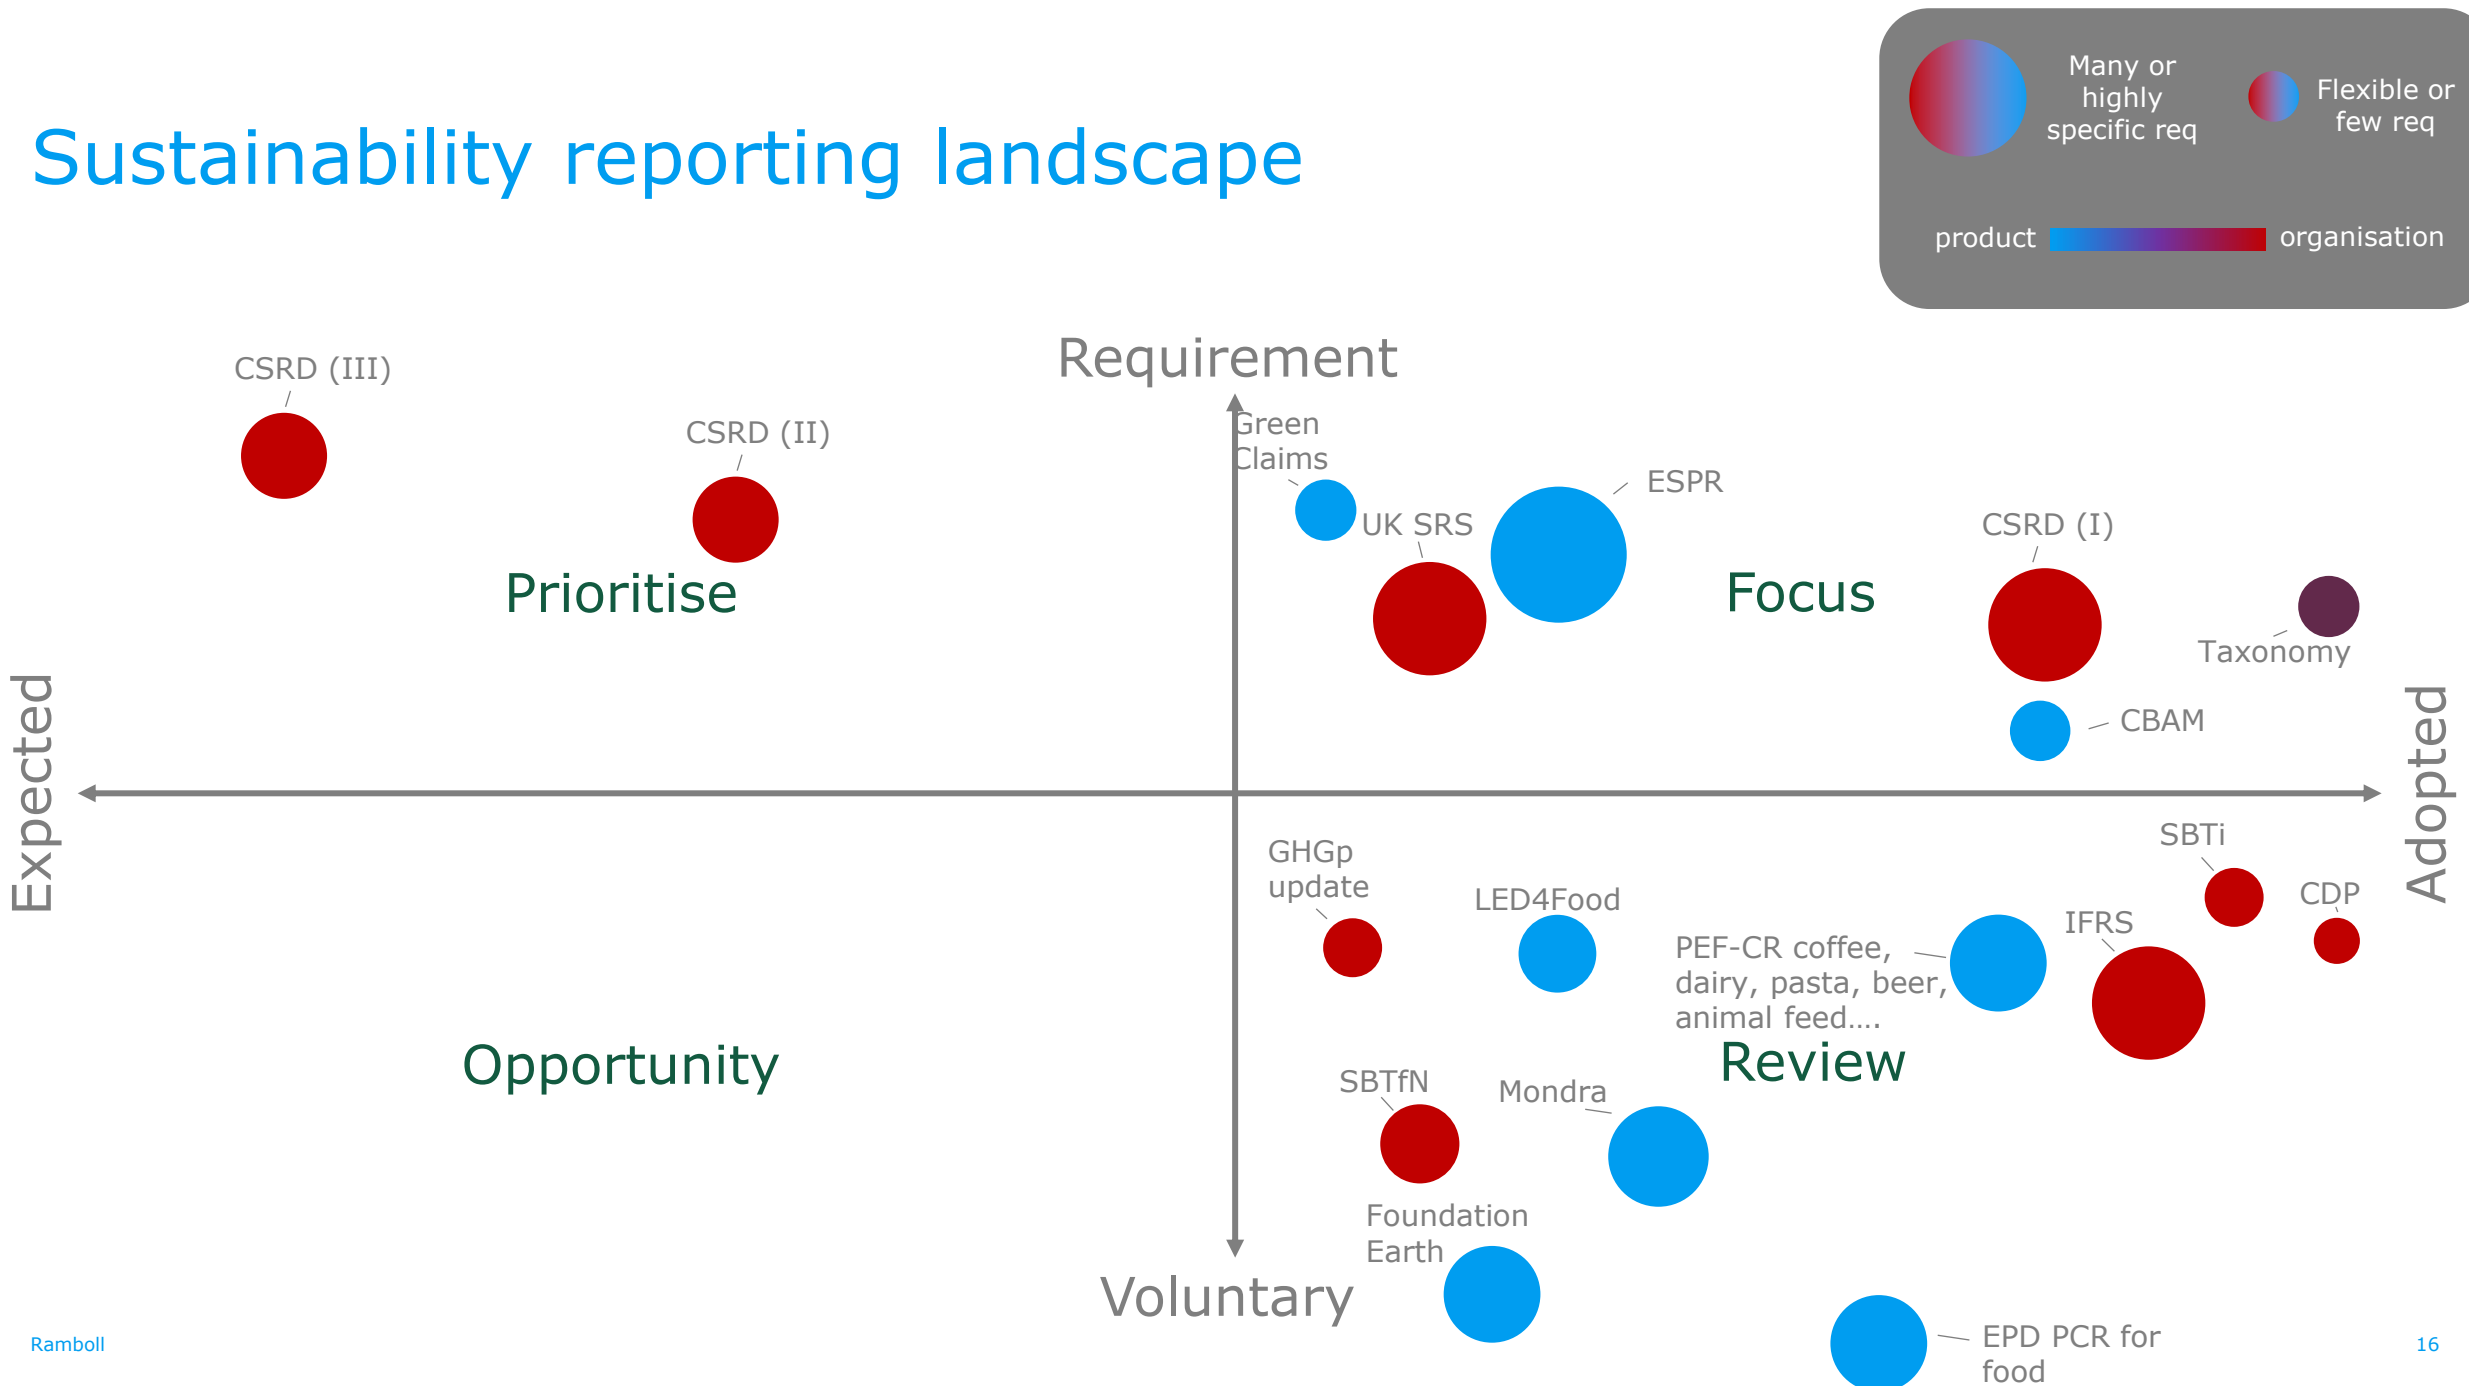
Sustainability reporting landscape

Many or highly specific req

Flexible or few req

product

organisation

Requirement

CSRD (III)

CSRD (II)

Green Claims

ESPR

UK SRS

CSRD (I)

Prioritise

Focus

Taxonomy

CBAM

Expected

Adopted

SBTi

GHGp update

LED4Food

CDP

IFRS

PEF-CR coffee, dairy, pasta, beer, animal feed….

Opportunity

Review

SBTfN

Mondra

Foundation Earth

Voluntary

EPD PCR for food

Ramboll

16